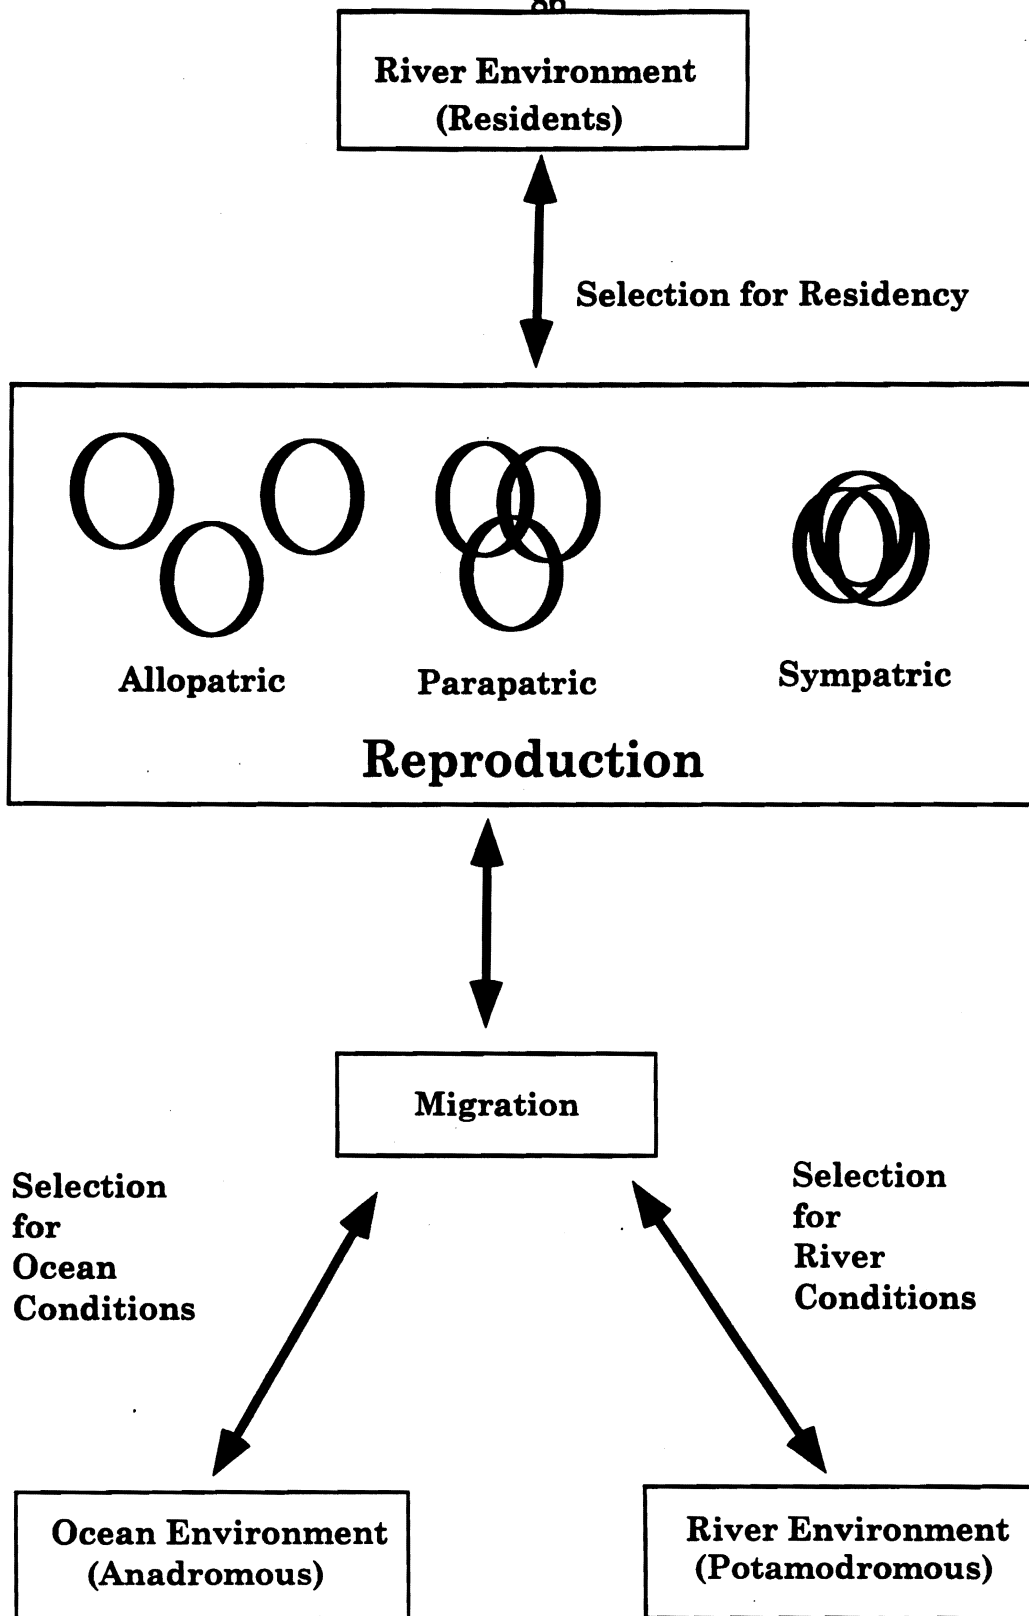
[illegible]

River Environment (Residents)

Selection for Residency

Allopatric

Parapatric

Sympatric

Reproduction

Migration

Selection for Ocean Conditions

Selection for River Conditions

Ocean Environment (Anadromous)

River Environment (Potamodromous)